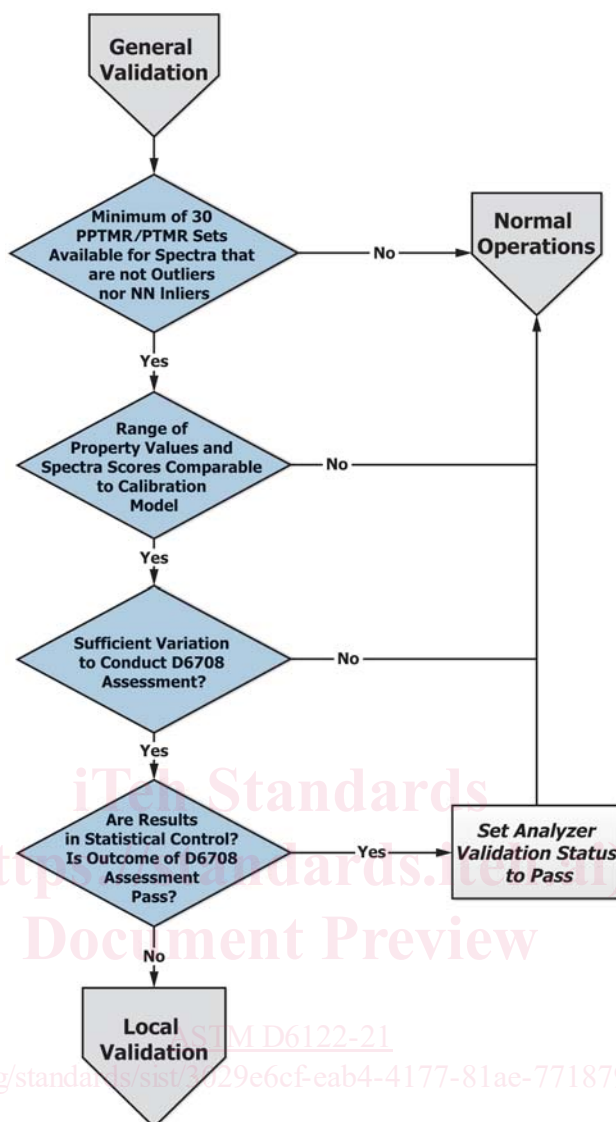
General Validation

Minimum of 30 PPTMR/PTMR Sets Available for Spectra that are not Outliers nor NN Inliers

No

Normal Operations

Yes

Range of Property Values and Spectra Scores Comparable to Calibration Model

No

Yes

Sufficient Variation to Conduct D6708 Assessment?

No

Yes

Are Results in Statistical Control? Is Outcome of D6708 Assessment Pass?

Yes

Set Analyzer Validation Status to Pass

No

Local Validation

iTeh Standards
https://standards.iteh.ai
Document Preview

ASTM D6122-21
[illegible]g/standards/sist/3029e6cf-eab4-4177-81ae-77187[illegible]